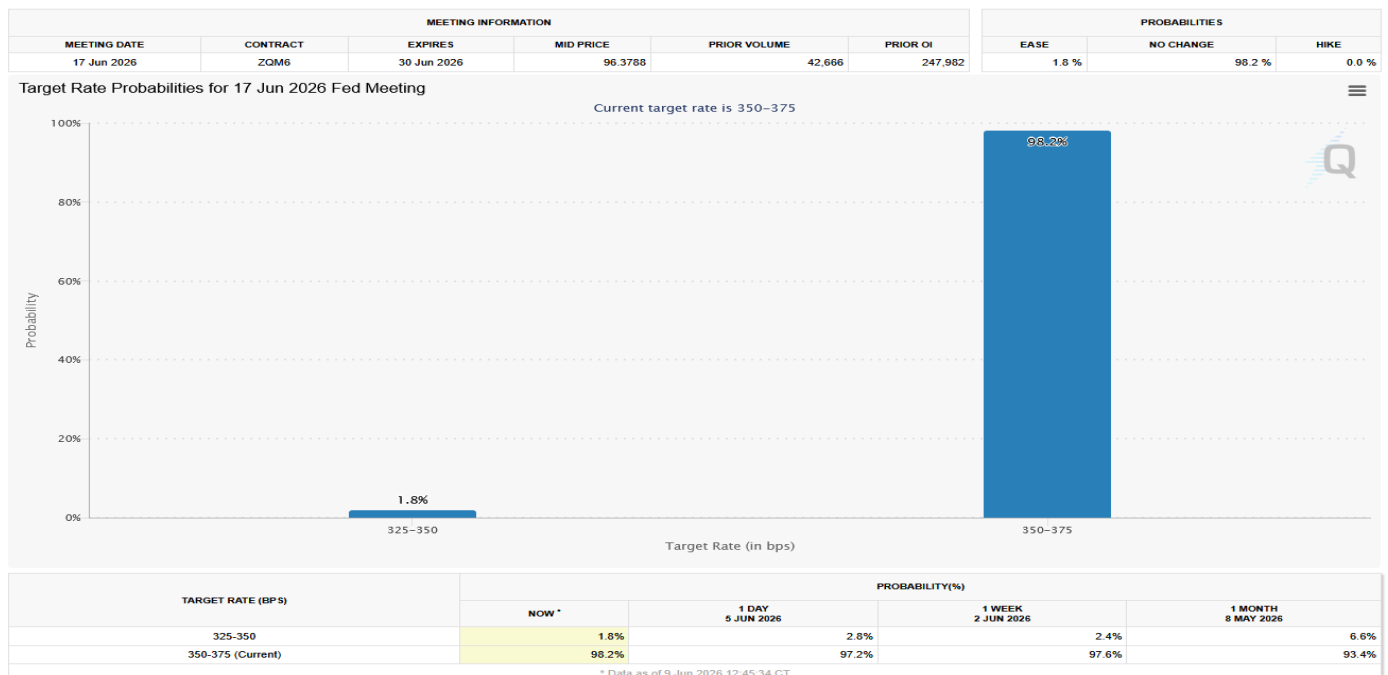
| MEETING INFORMATION | | | | | |
|---|---|---|---|---|---|
| MEETING DATE | CONTRACT | EXPIRES | MID PRICE | PRIOR VOLUME | PRIOR OI |
| 17 Jun 2026 | ZQM6 | 30 Jun 2026 | 96.3788 | 42,666 | 247,982 |

| PROBABILITIES | | |
|---|---|---|
| EASE | NO CHANGE | HIKE |
| 1.8 % | 98.2 % | 0.0 % |

Target Rate Probabilities for 17 Jun 2026 Fed Meeting

Current target rate is 350–375

100%
80%
60%
40%
20%
0%

Probability

98.2%

1.8%

Q

325–350
350–375

Target Rate (in bps)

| TARGET RATE (BPS) | PROBABILITY(%) | | | |
|---|---|---|---|---|
| | NOW * | 1 DAY 5 JUN 2026 | 1 WEEK 2 JUN 2026 | 1 MONTH 8 MAY 2026 |
| 325-350 | 1.8% | 2.8% | 2.4% | 6.6% |
| 350-375 (Current) | 98.2% | 97.2% | 97.6% | 93.4% |

* Data as of 9 Jun 2026 12:45:34 CT